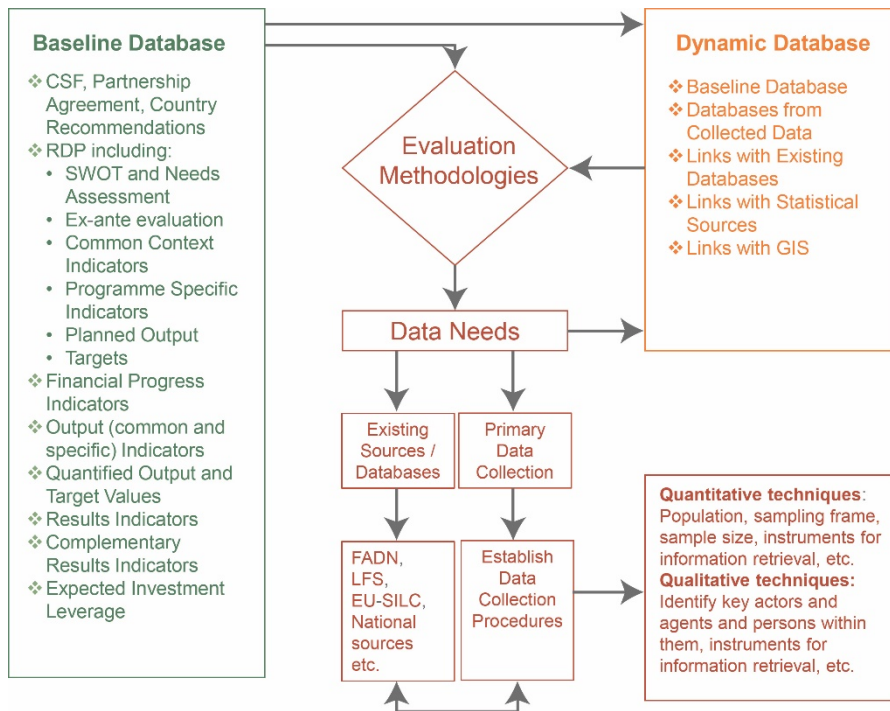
Baseline Database

❖ CSF, Partnership Agreement, Country Recommendations
❖ RDP including:
• SWOT and Needs Assessment
• Ex-ante evaluation
• Common Context Indicators
• Programme Specific Indicators
• Planned Output
• Targets
❖ Financial Progress Indicators
❖ Output (common and specific) Indicators
❖ Quantified Output and Target Values
❖ Results Indicators
❖ Complementary Results Indicators
❖ Expected Investment Leverage

Evaluation Methodologies

Dynamic Database

❖ Baseline Database
❖ Databases from Collected Data
❖ Links with Existing Databases
❖ Links with Statistical Sources
❖ Links with GIS

Data Needs

Existing Sources / Databases

Primary Data Collection

FADN, LFS, EU-SILC, National sources etc.

Establish Data Collection Procedures

Quantitative techniques: Population, sampling frame, sample size, instruments for information retrieval, etc.
Qualitative techniques: Identify key actors and agents and persons within them, instruments for information retrieval, etc.